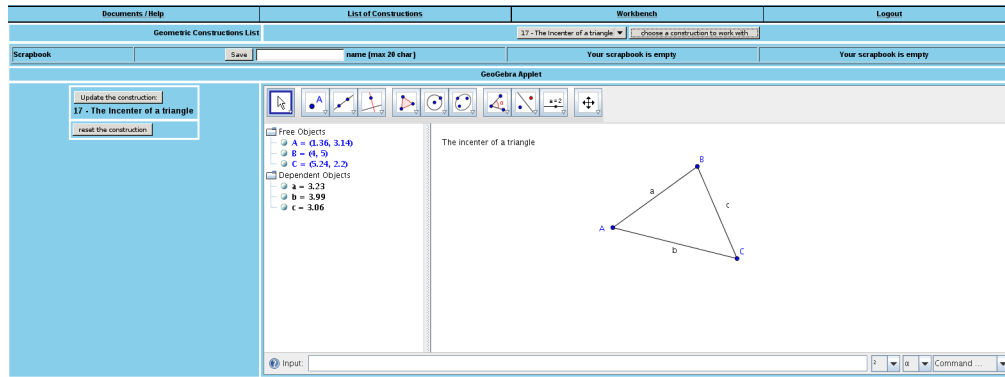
Documents / Help | List of Constructions | Workbench | Logout

Geometric Constructions List

17 - The Incenter of a triangle ▼ choose a construction to work with

Scrapbook Save name (max 20 char) Your scrapbook is empty Your scrapbook is empty

GeoGebra Applet

Update the construction
17 - The Incenter of a triangle
reset the construction

a=2

Free Objects
A = (1.36, 3.14)
B = (4, 5)
C = (5.24, 2.2)
Dependent Objects
a = 3.23
b = 3.99
c = 3.06

The incenter of a triangle

B
a
c
A
b
C

Input:
²
α
Command ...